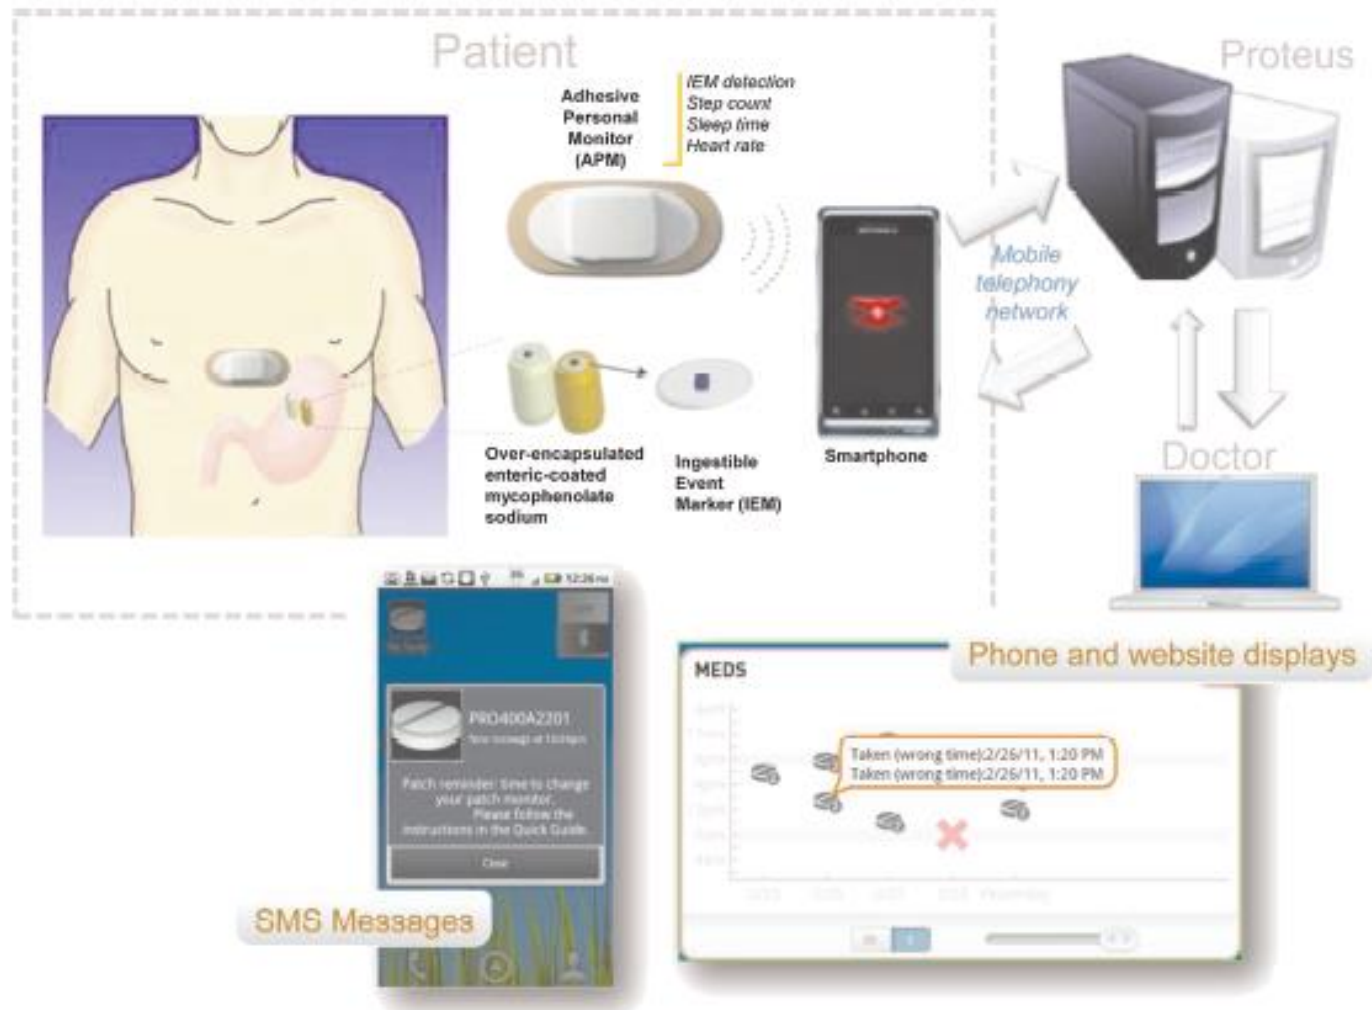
Patient

Adhesive Personal Monitor (APM)

IEM detection
Step count
Sleep time
Heart rate

Over-encapsulated enteric-coated mycophenolate sodium

Ingestible Event Marker (IEM)

Smartphone

Mobile telephony network

Proteus

Doctor

PRO400A2201

Patch reminder: time to change your patch monitor. Please follow the instructions in the Quick Guide.

Close

SMS Messages

MEDS

Taken (wrong time):2/26/11, 1:20 PM
Taken (wrong time):2/26/11, 1:20 PM

Phone and website displays